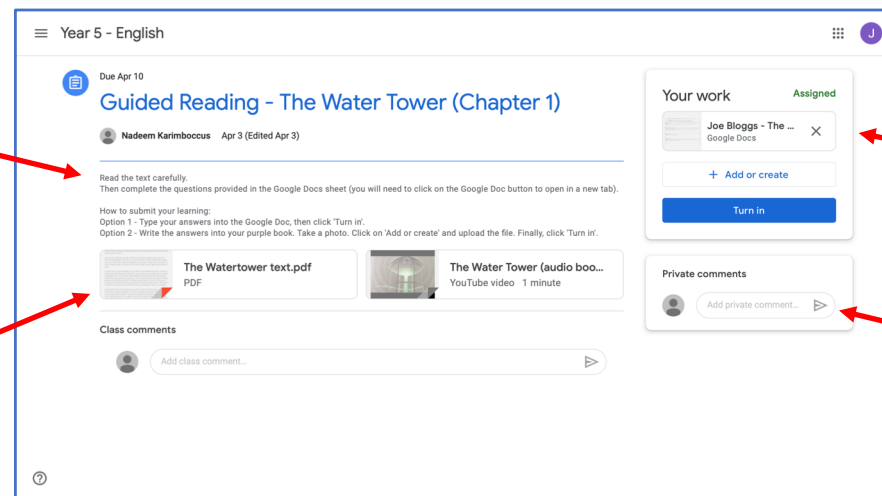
Year 5 - English

J

Due Apr 10

Guided Reading - The Water Tower (Chapter 1)

Nadeem Karimboccus Apr 3 (Edited Apr 3)

Read the text carefully.
Then complete the questions provided in the Google Docs sheet (you will need to click on the Google Doc button to open in a new tab).

How to submit your learning:
Option 1 - Type your answers into the Google Doc, then click 'Turn in'.
Option 2 - Write the answers into your purple book. Take a photo. Click on 'Add or create' and upload the file. Finally, click 'Turn in'.

The Watertower text.pdf
PDF

The Water Tower (audio boo...
YouTube video 1 minute

Class comments

Add class comment...

Your work

Assigned

Joe Bloggs - The ...
Google Docs

+ Add or create

Turn in

Private comments

Add private comment...

?